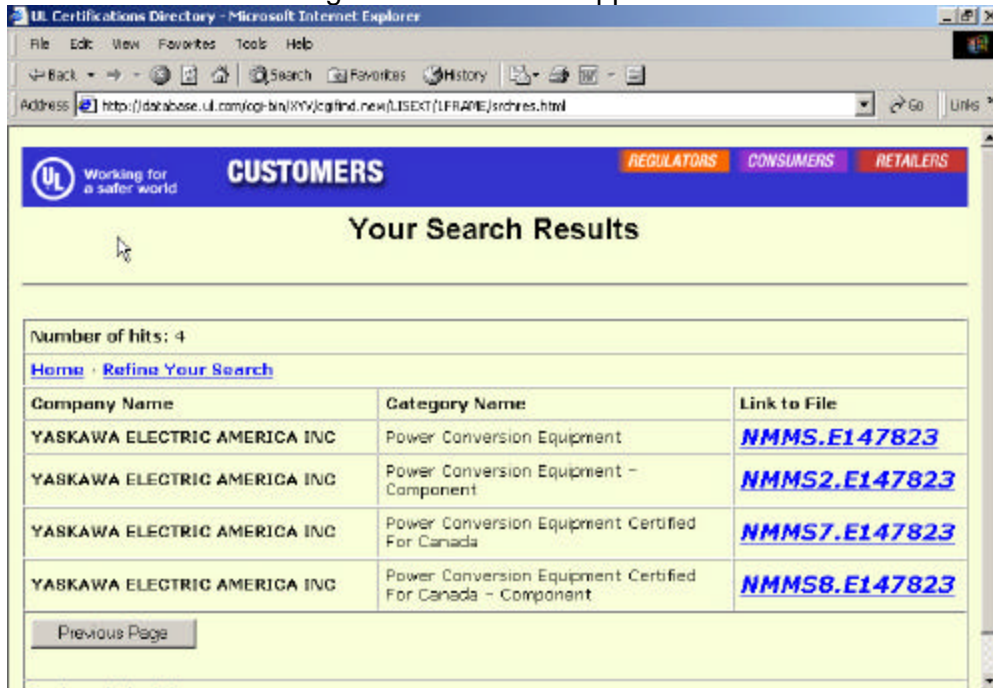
UL Certifications Directory - Microsoft Internet Explorer

File Edit View Favorites Tools Help

Back Search Favorites History

Address http://database.ul.com/cgi-bin/XYV/cgifind.new/LISEXT/1FRAME/srchres.html Go Links

UL Working for a safer world CUSTOMERS REGULATORS CONSUMERS RETAILERS

Your Search Results

Number of hits: 4

Home · Refine Your Search

| Company Name | Category Name | Link to File |
|---|---|---|
| YASKAWA ELECTRIC AMERICA INC | Power Conversion Equipment | NMMS.E147823 |
| YASKAWA ELECTRIC AMERICA INC | Power Conversion Equipment - Component | NMMS2.E147823 |
| YASKAWA ELECTRIC AMERICA INC | Power Conversion Equipment Certified For Canada | NMMS7.E147823 |
| YASKAWA ELECTRIC AMERICA INC | Power Conversion Equipment Certified For Canada - Component | NMMS8.E147823 |

Previous Page